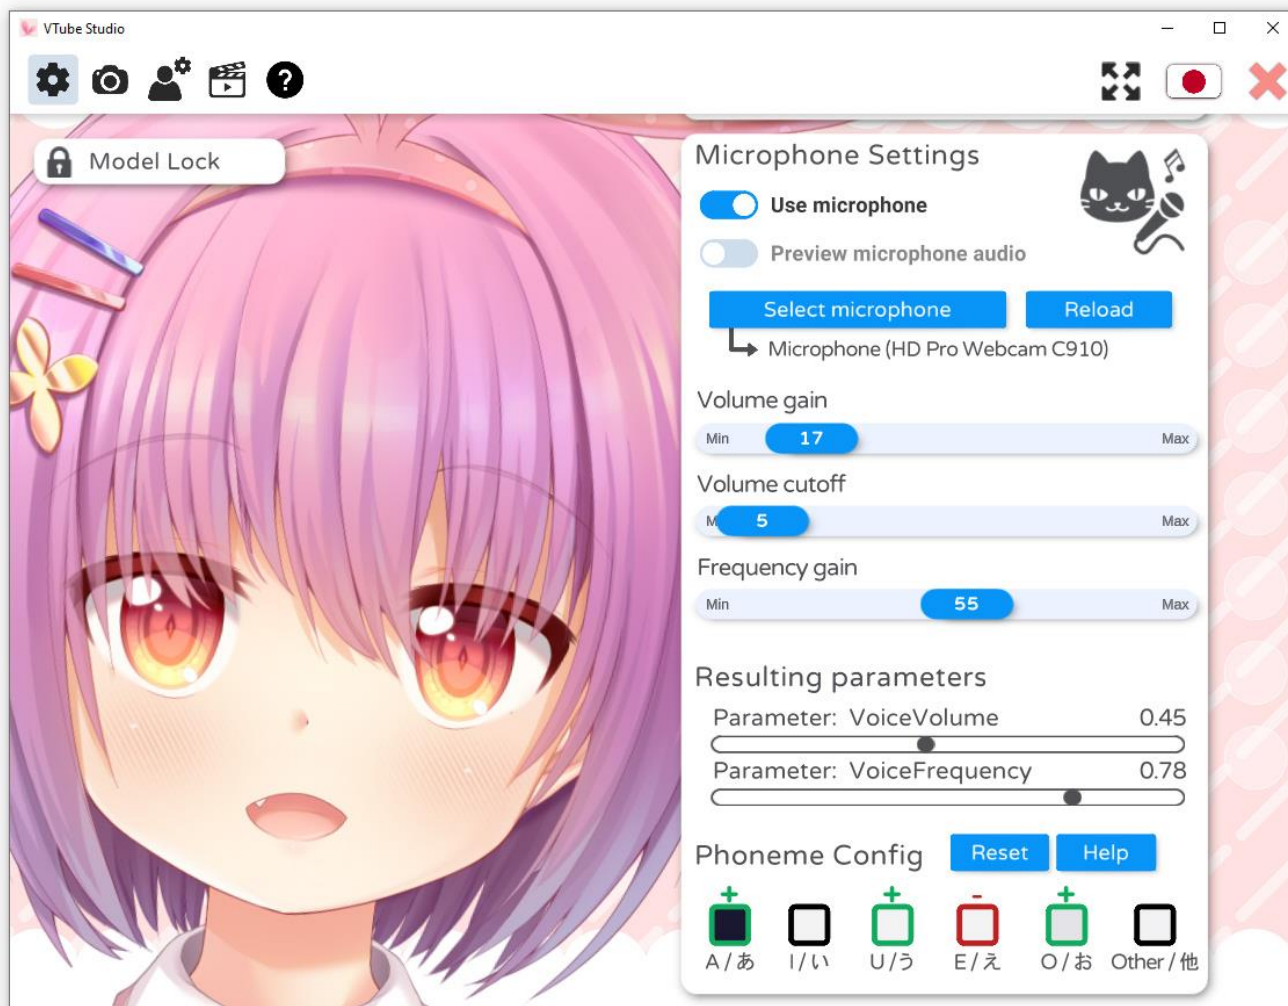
VTube Studio

Model Lock

Microphone Settings

Use microphone

Preview microphone audio

Select microphone

Reload

Microphone (HD Pro Webcam C910)

Volume gain

Min 17 Max

Volume cutoff

M 5 Max

Frequency gain

Min 55 Max

Resulting parameters

Parameter: VoiceVolume 0.45

Parameter: VoiceFrequency 0.78

Phoneme Config

Reset

Help

A / あ I / い U / う E / え O / お Other / 他